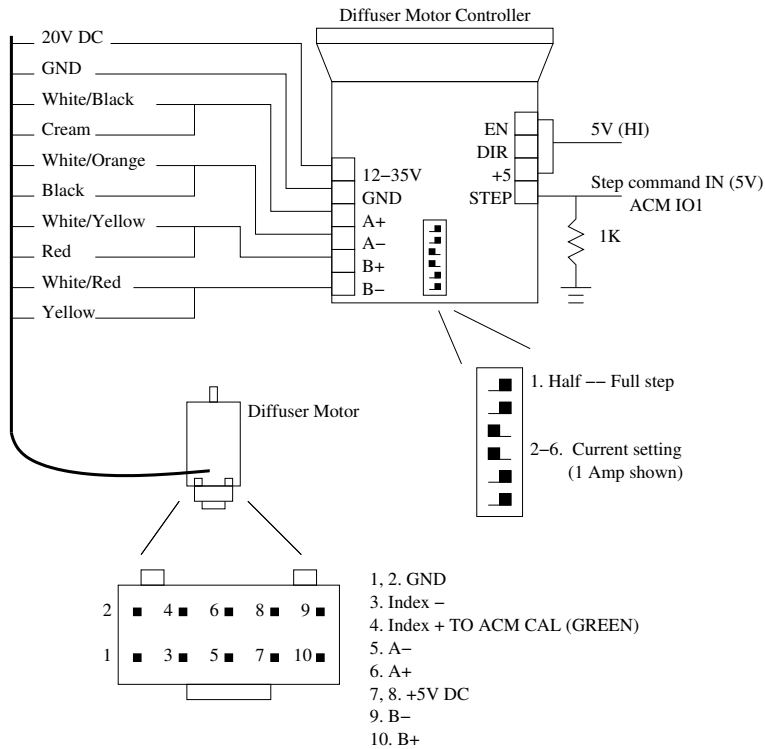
Diffuser Motor Controller

20V DC
GND
White/Black
Cream
White/Orange
Black
White/Yellow
Red
White/Red
Yellow

12−35V
GND
A+
A−
B+
B−

EN
DIR
+5
STEP

5V (HI)

Step command IN (5V)
ACM IO1

1K

1. Half −− Full step

2−6. Current setting
(1 Amp shown)

Diffuser Motor

2 4 6 8 9
1 3 5 7 10

1, 2. GND
3. Index −
4. Index + TO ACM CAL (GREEN)
5. A−
6. A+
7, 8. +5V DC
9. B−
10. B+